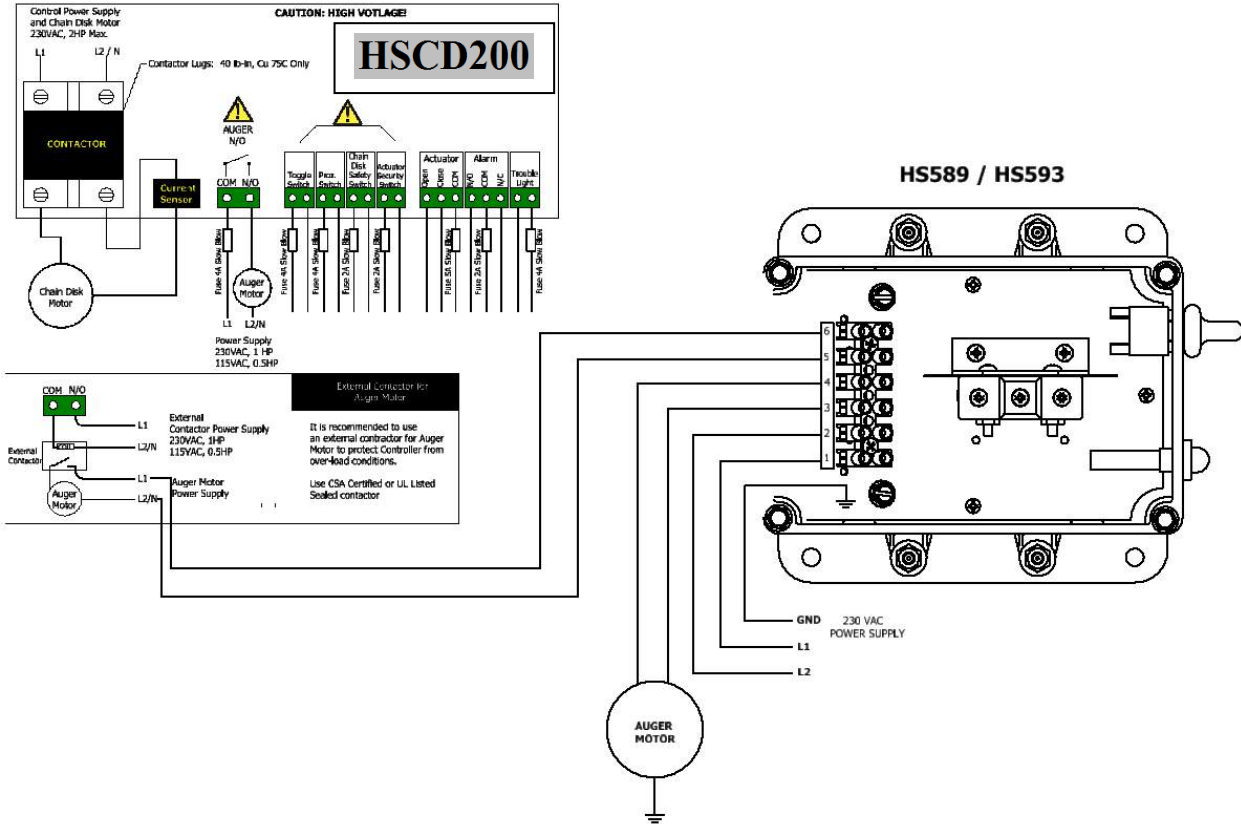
Control Power Supply and Chain Disk Motor 230VAC, 2HP Max.

CAUTION: HIGH VOTLAGE!

HSCD200

L1 L2 / N

Contactor Lugs: 40 lb-in, Cu 75C Only

CONTACTOR

Current Sensor

Chain Disk Motor

AUGER N/O

COM N/O

Toggle Switch

Prox. Switch

Chain Disk Safety Switch

Actuator Security Switch

Actuator

Open Close COM

Alarm

N/O COM N/C

Trouble Light

Fuse 4A Slow Blow

Auger Motor

Fuse 4A Slow Blow

Fuse 4A Slow Blow

Fuse 2A Slow Blow

Fuse 2A Slow Blow

Fuse 5A Slow Blow

Fuse 2A Slow Blow

Fuse 4A Slow Blow

L1 L2/N

Power Supply 230VAC, 1 HP 115VAC, 0.5HP

HS589 / HS593

External Contactor for Auger Motor

COM N/O

L1

External Contactor Power Supply 230VAC, 1HP 115VAC, 0.5HP

L2/N

External Contactor

COIL

L1

Auger Motor Power Supply

Auger Motor

L2/N

It is recommended to use an external contractor for Auger Motor to protect Controller from over-load conditions.

Use CSA Certified or UL Listed Sealed contactor

6
5
4
3
2
1

GND

230 VAC POWER SUPPLY

L1

L2

AUGER MOTOR